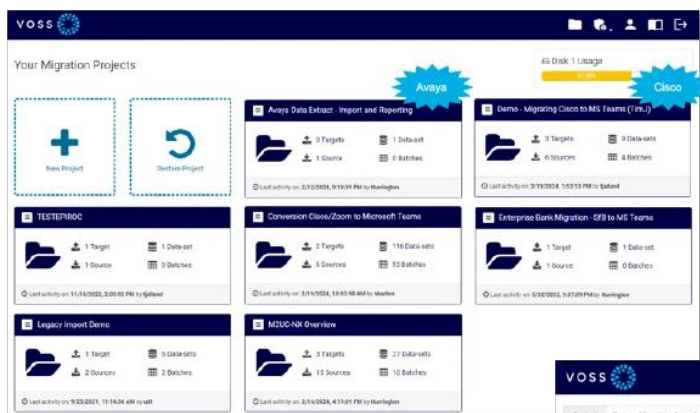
VOSS

Your Migration Projects

Disk 1 Usage

Avaya

Cisco

New Project

Restore Project

Avaya Data Extract - Import and Reporting

0 Targets

1 Data-set

1 Source

0 Batches

Last activity on: 2/12/2024, 9:10:31 PM by Iturrington

Demo - Migrating Cisco to MS Teams (Tim.)

3 Targets

9 Data-sets

6 Sources

4 Batches

Last activity on: 2/19/2024, 1:53:13 PM by tjalland

TESTEPIROC

1 Target

1 Data-set

1 Source

0 Batches

Last activity on: 11/16/2022, 3:00:02 PM by tjalland

Conversion Cisco/Zoom to Microsoft Teams

2 Targets

116 Data-sets

5 Sources

53 Batches

Last activity on: 2/11/2024, 10:53:50 AM by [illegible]

Enterprise Bank Migration - SfB to MS Teams

1 Target

1 Data-set

1 Source

0 Batches

Last activity on: 2/10/2024, 1:07:09 PM by Iturrington

Legacy Import Demo

1 Target

6 Data-sets

2 Sources

2 Batches

Last activity on: 9/23/2021, 11:14:06 AM by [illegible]

M2UC-NX Overview

3 Targets

27 Data-sets

13 Sources

10 Batches

Last activity on: 2/14/2024, 4:11:01 PM by Iturrington

VOSS